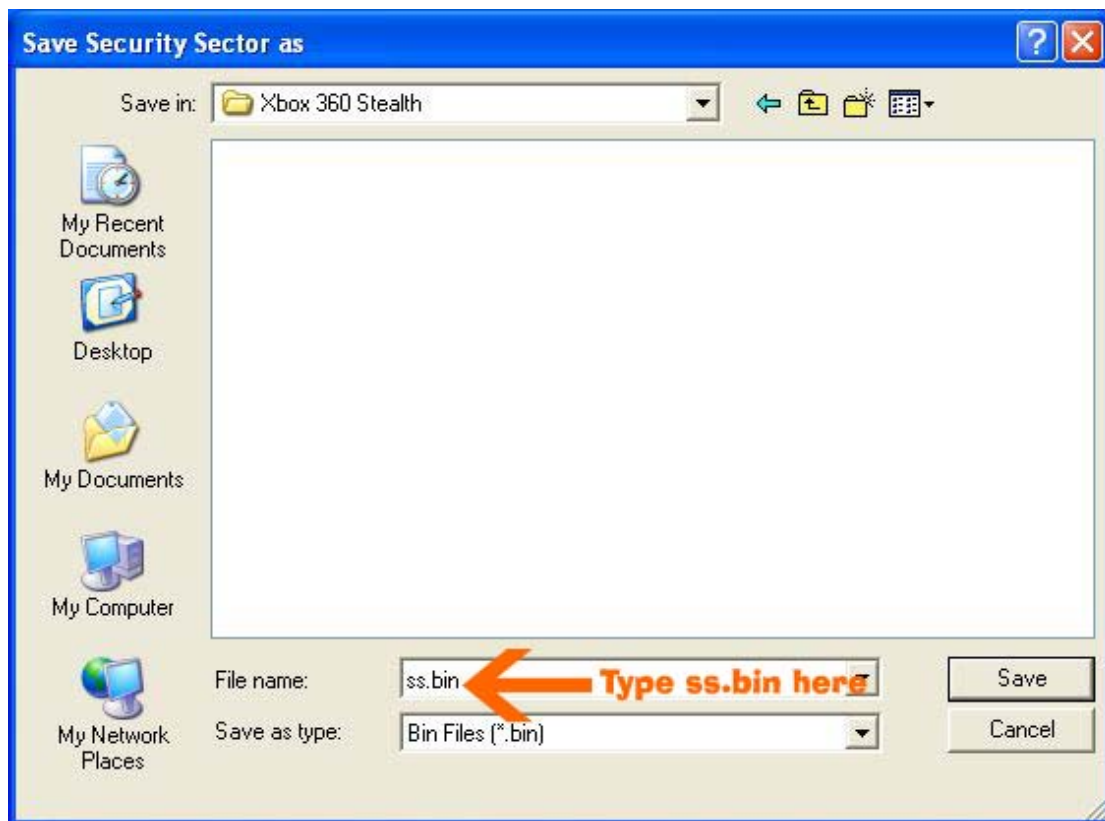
Save Security Sector as

Save in: Xbox 360 Stealth

My Recent Documents

Desktop

My Documents

My Computer

My Network Places

File name: ss.bin

Type ss.bin here

Save as type: Bin Files (*.bin)

Save

Cancel